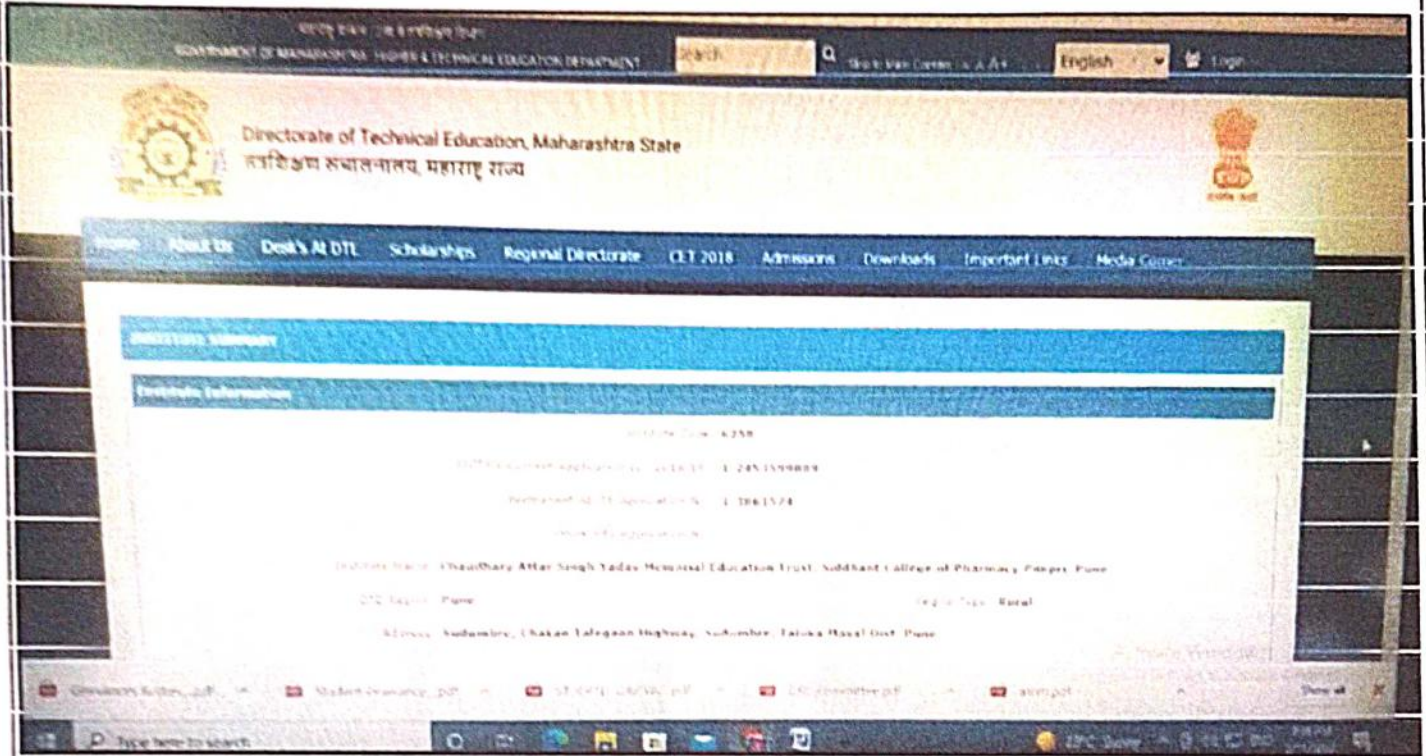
GOVERNMENT OF MAHARASHTRA HIGHER & TECHNICAL EDUCATION DEPARTMENT Search Skip to Main Content A A A+ English Login

Directorate of Technical Education, Maharashtra State
तंत्रशिक्षण संचालनालय, महाराष्ट्र राज्य

Home About Us Desk's At DTE Scholarships Regional Directorate CET 2018 Admissions Downloads Important Links Media Corner

INSTITUTE SUMMARY

Institute Information

Institute Code : 6259

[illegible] : 1-2451599869

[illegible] : 1-3861574

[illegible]

Institute Name : Chaudhary Attar Singh Yadav Memorial Education Trust, Siddhant College of Pharmacy, Pune

DTE Region : Pune Region Type : Rural

Address : Sudumbre, Chakan Talegaon Highway, Sudumbre, Taluka Maval Dist. Pune

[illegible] Student grievance...pdf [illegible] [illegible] .pdf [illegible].pdf Show all

Type here to search